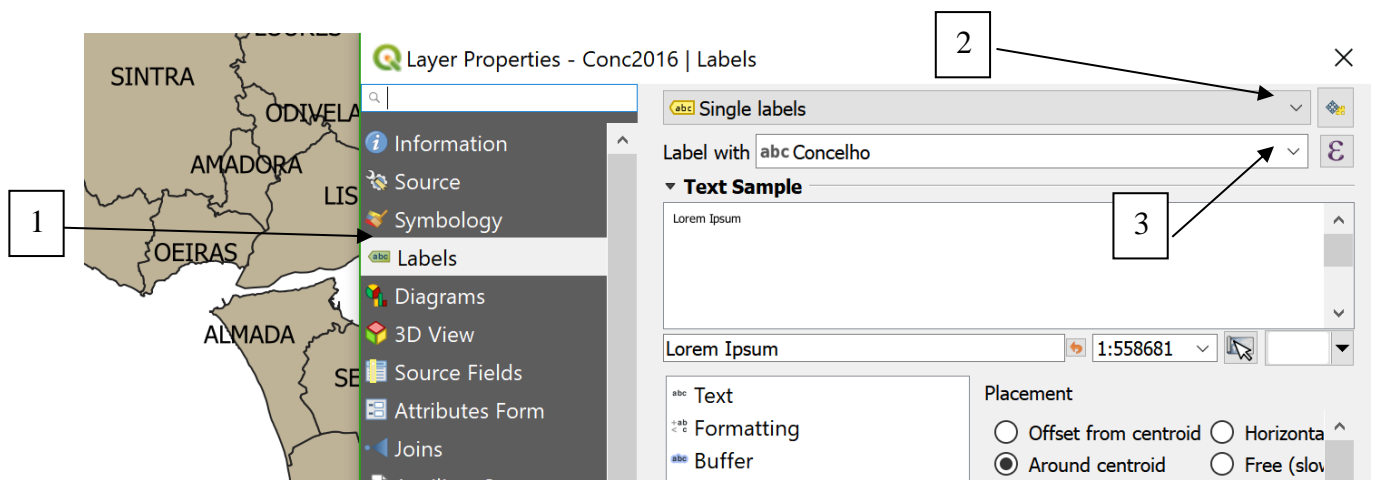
SINTRA

ODIVELA

AMADORA

LIS

OEIRAS

ALMADA

SE

Layer Properties - Conc2016 | Labels

2

1

3

Information
Source
Symbology
Labels
Diagrams
3D View
Source Fields
Attributes Form
Joins

Single labels

Label with abc Concelho

Text Sample

Lorem Ipsum

Lorem Ipsum

1:558681

Text
Formatting
Buffer

Placement

Offset from centroid
Horizonta
Around centroid
Free (slov